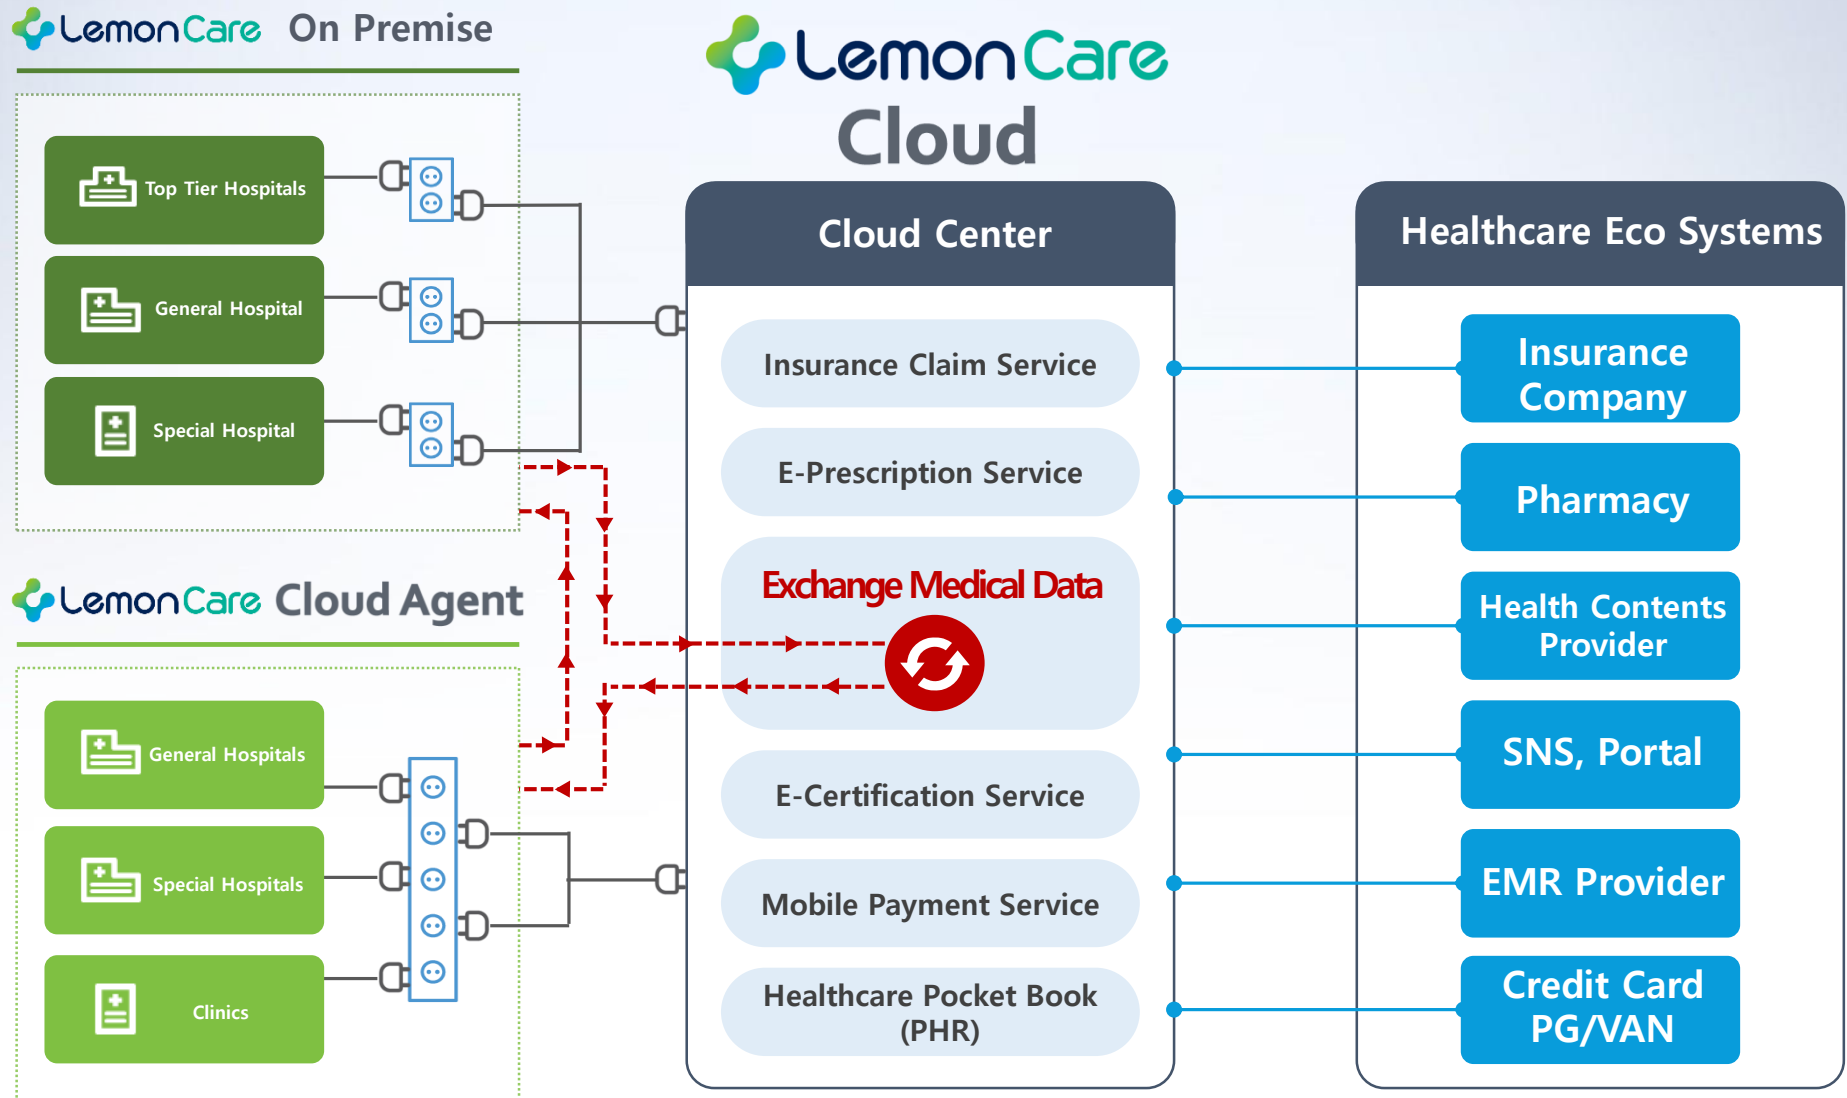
LemonCare On Premise

Top Tier Hospitals

General Hospital

Special Hospital

LemonCare Cloud Agent

General Hospitals

Special Hospitals

Clinics

LemonCare Cloud

Cloud Center

Insurance Claim Service

E-Prescription Service

Exchange Medical Data

E-Certification Service

Mobile Payment Service

Healthcare Pocket Book (PHR)

Healthcare Eco Systems

Insurance Company

Pharmacy

Health Contents Provider

SNS, Portal

EMR Provider

Credit Card PG/VAN